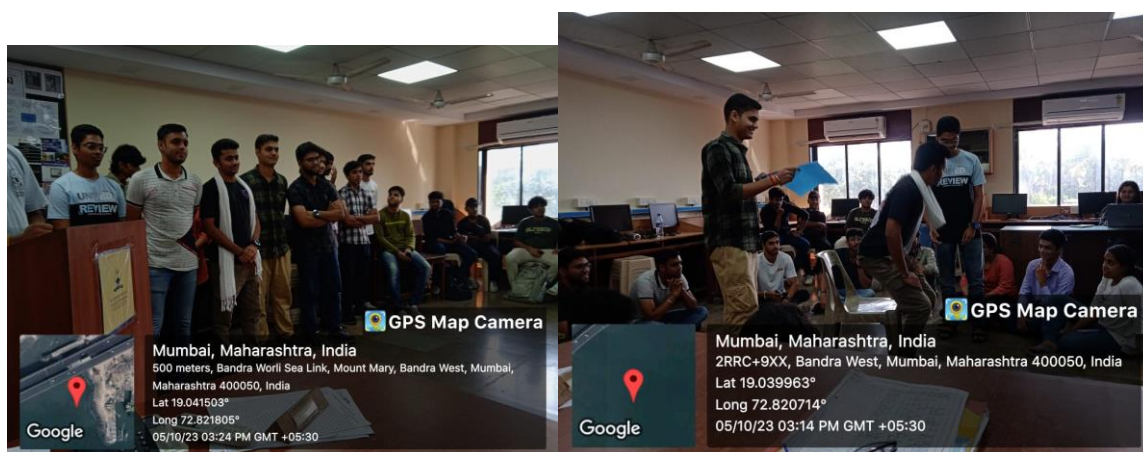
REVIEW

GPS Map Camera

Google

Mumbai, Maharashtra, India
500 meters, Bandra Worli Sea Link, Mount Mary, Bandra West, Mumbai, Maharashtra 400050, India
Lat 19.041503°
Long 72.821805°
05/10/23 03:24 PM GMT +05:30

REVIEW

GPS Map Camera

Google

Mumbai, Maharashtra, India
2RRC+9XX, Bandra West, Mumbai, Maharashtra 400050, India
Lat 19.039963°
Long 72.820714°
05/10/23 03:14 PM GMT +05:30